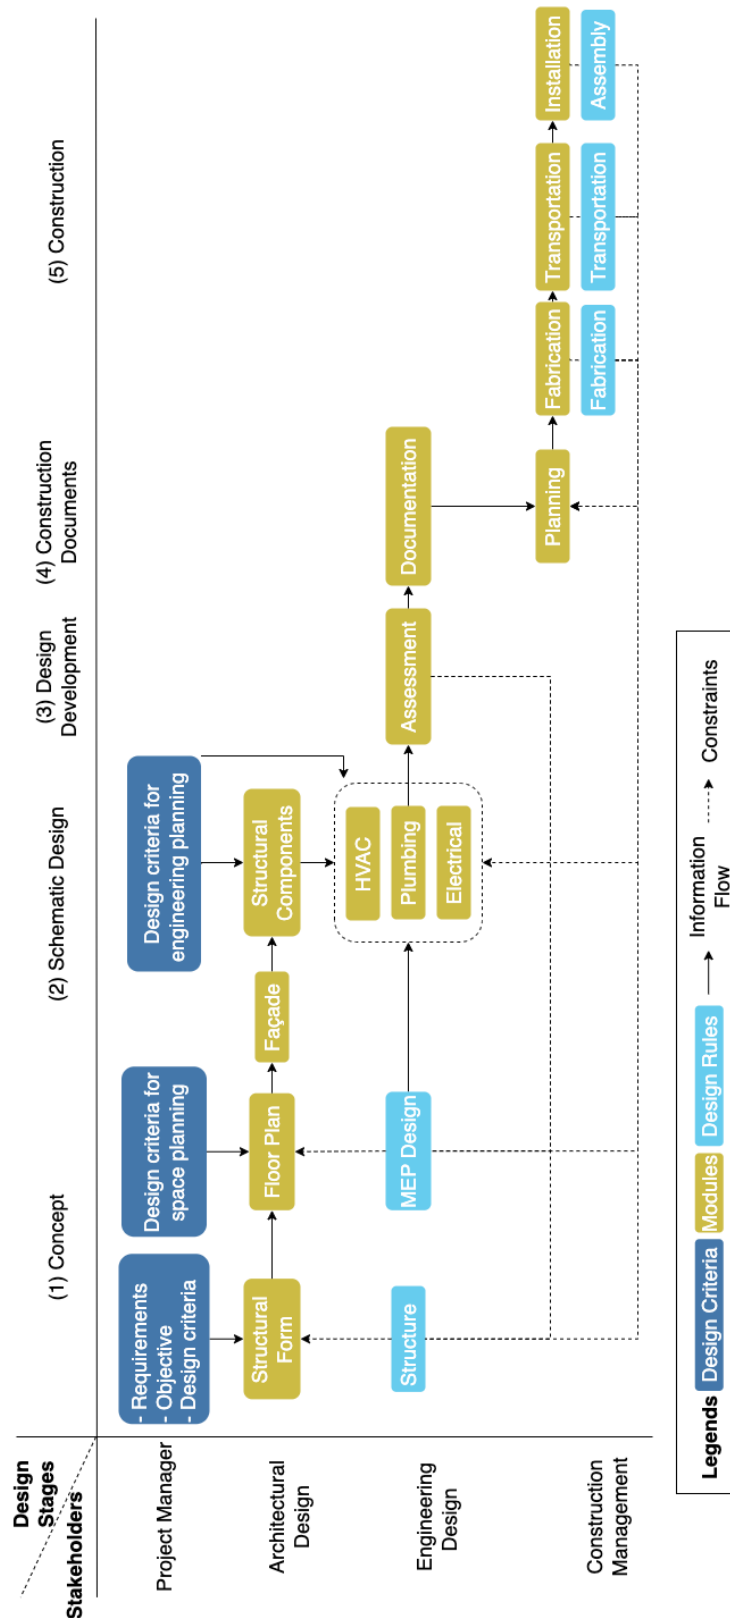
Design Stages
Stakeholders

(1) Concept
(2) Schematic Design
(3) Design Development
(4) Construction Documents
(5) Construction

Project Manager
Architectural Design
Engineering Design
Construction Management

- Requirements
- Objective
- Design criteria

Design criteria for space planning

Design criteria for engineering planning

Structural Form
Floor Plan
Façade
Structural Components
HVAC
Plumbing
Electrical
Assessment
Documentation
Planning
Fabrication
Transportation
Installation

Structure
MEP Design
Fabrication
Transportation
Assembly

Legends
Design Criteria
Modules
Design Rules
Information Flow
Constraints